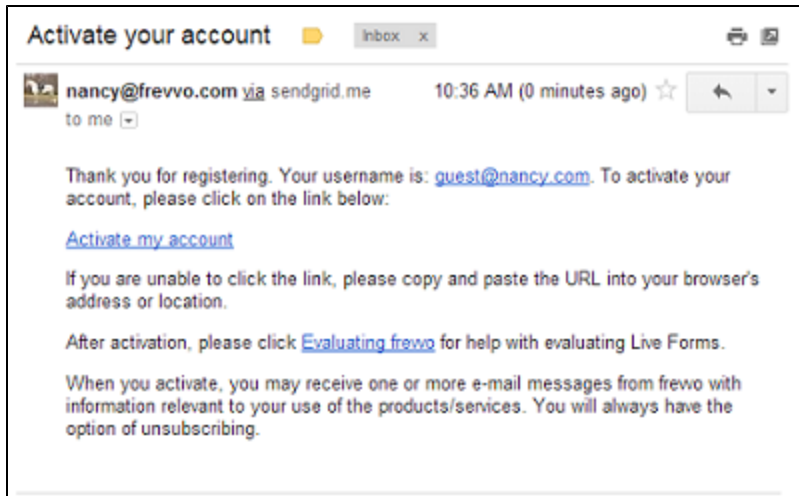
Activate your account Inbox x

nancy@frevvo.com via sendgrid.me 10:36 AM (0 minutes ago)
to me

Thank you for registering. Your username is: guest@nancy.com. To activate your account, please click on the link below:

Activate my account

If you are unable to click the link, please copy and paste the URL into your browser's address or location.

After activation, please click Evaluating frevvo for help with evaluating Live Forms.

When you activate, you may receive one or more e-mail messages from frevvo with information relevant to your use of the products/services. You will always have the option of unsubscribing.